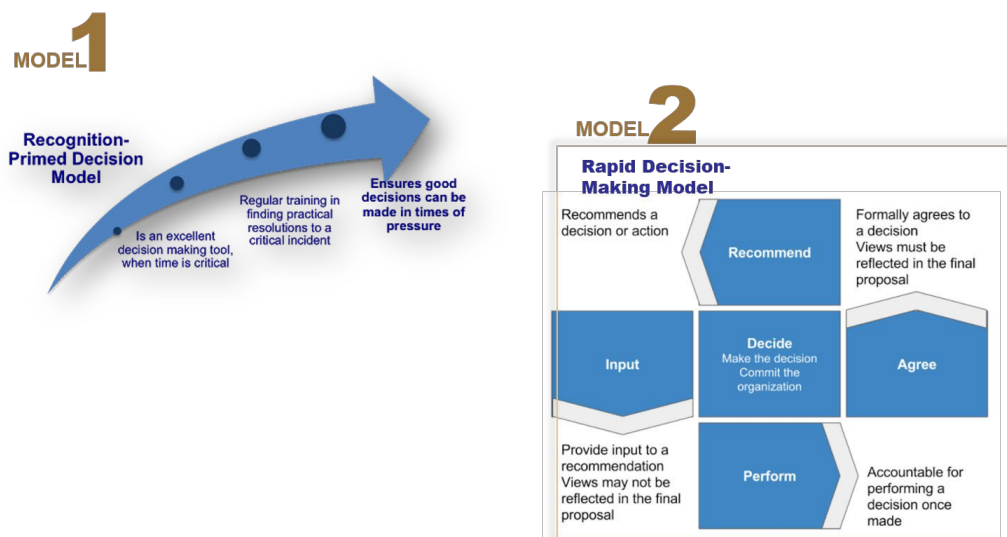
MODEL1

Recognition-Primed Decision Model

Is an excellent decision making tool, when time is critical

Regular training in finding practical resolutions to a critical incident

Ensures good decisions can be made in times of pressure

MODEL2

Rapid Decision-Making Model

Recommends a decision or action

Recommend

Formally agrees to a decision
Views must be reflected in the final proposal

Input

Decide
Make the decision
Commit the organization

Agree

Provide input to a recommendation
Views may not be reflected in the final proposal

Perform

Accountable for performing a decision once made